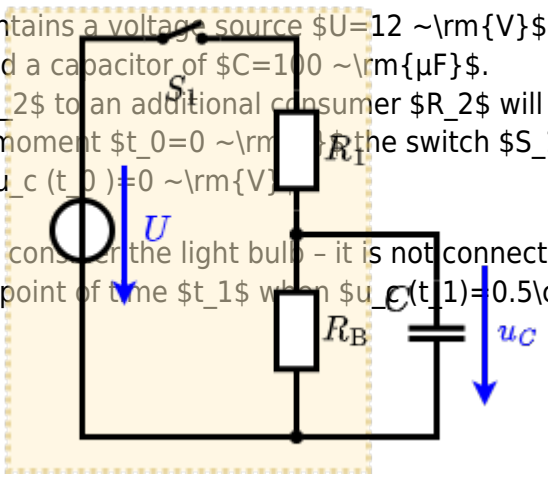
ntains a voltage source $U=12 ~\rm{V}$
d a capacitor of $C=100 ~\rm{μF}$.
_2$ to an additional consumer $R_2$ will
moment $t_0=0 ~\rm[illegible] the switch $S_
u_c (t_0 )=0 ~\rm{V}
consider the light bulb – it is not connect
point of time $t_1$ when $u_C(t_1)=0.5\c

$S_1$
$R_1$
$U$
$R_B$
$C$
$u_C$